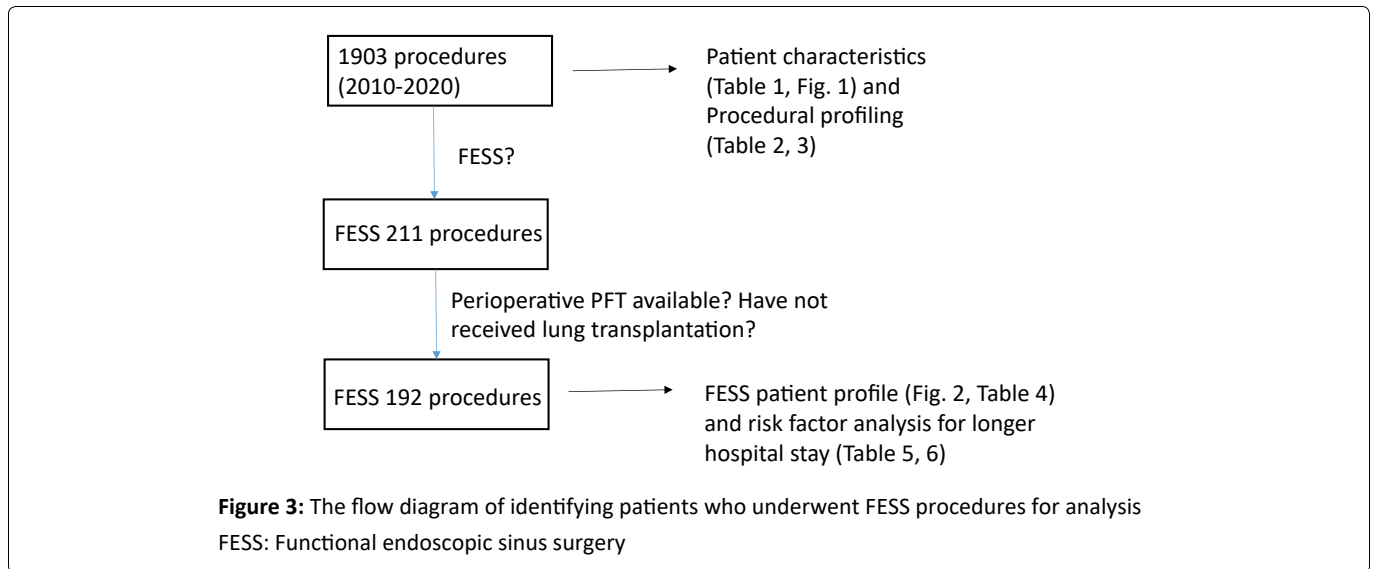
1903 procedures (2010-2020)

Patient characteristics (Table 1, Fig. 1) and Procedural profiling (Table 2, 3)

FESS?

FESS 211 procedures

Perioperative PFT available? Have not received lung transplantation?

FESS 192 procedures

FESS patient profile (Fig. 2, Table 4) and risk factor analysis for longer hospital stay (Table 5, 6)

**Figure 3:** The flow diagram of identifying patients who underwent FESS procedures for analysis
FESS: Functional endoscopic sinus surgery